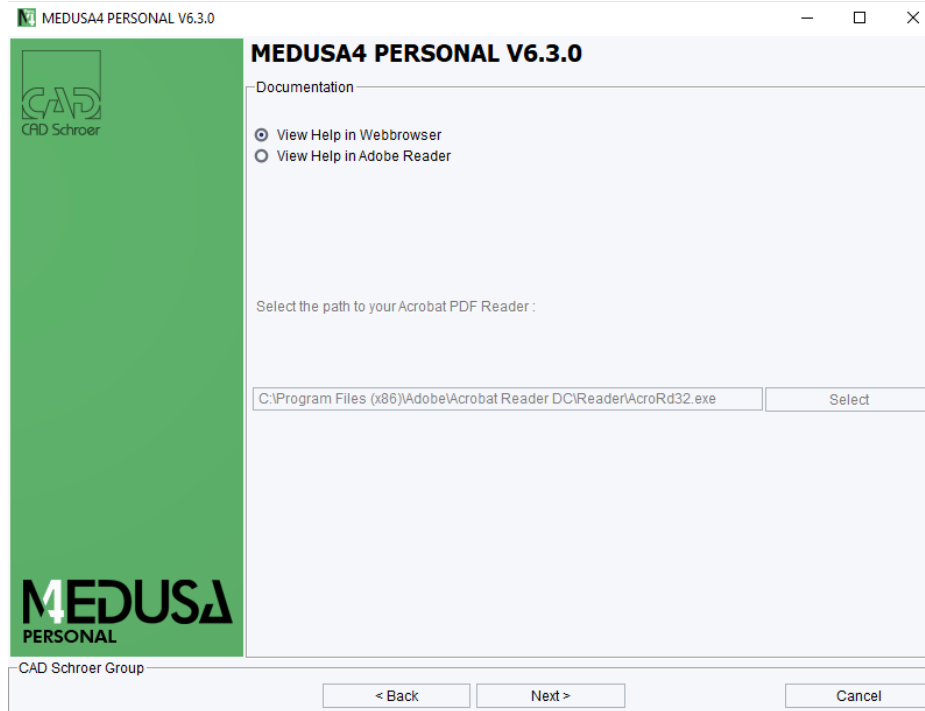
MEDUSA4 PERSONAL V6.3.0

CAD
CAD Schroer

MEDUSA4 PERSONAL V6.3.0

Documentation

View Help in Webbrowser
View Help in Adobe Reader

Select the path to your Acrobat PDF Reader :

C:\Program Files (x86)\Adobe\Acrobat Reader DC\Reader\AcroRd32.exe

Select

MEDUSA
PERSONAL

CAD Schroer Group

< Back

Next >

Cancel